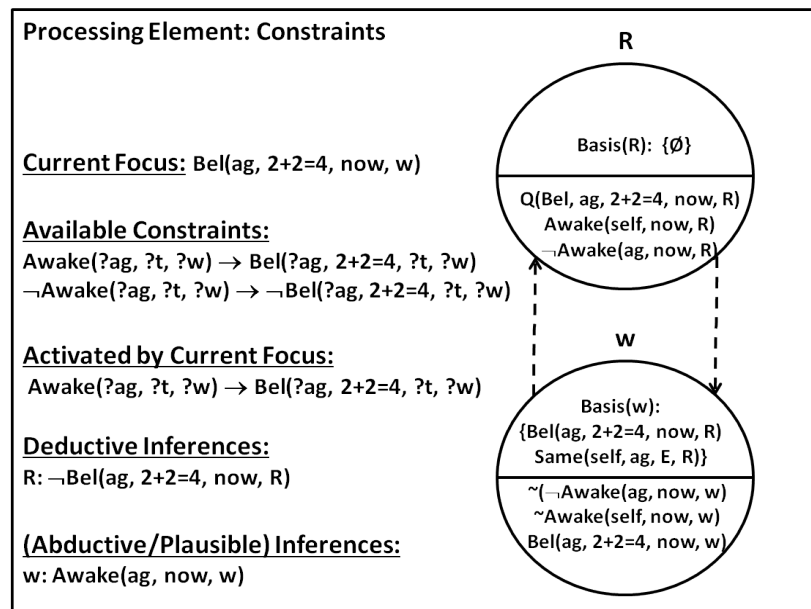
Processing Element: Constraints

Current Focus: Bel(ag, 2+2=4, now, w)

Available Constraints:
Awake(?ag, ?t, ?w) → Bel(?ag, 2+2=4, ?t, ?w)
¬Awake(?ag, ?t, ?w) → ¬Bel(?ag, 2+2=4, ?t, ?w)

Activated by Current Focus:
Awake(?ag, ?t, ?w) → Bel(?ag, 2+2=4, ?t, ?w)

Deductive Inferences:
R: ¬Bel(ag, 2+2=4, now, R)

(Abductive/Plausible) Inferences:
w: Awake(ag, now, w)

R

Basis(R): {Ø}

Q(Bel, ag, 2+2=4, now, R)
Awake(self, now, R)
¬Awake(ag, now, R)

w

Basis(w):
{Bel(ag, 2+2=4, now, R)
Same(self, ag, E, R)}

~(¬Awake(ag, now, w)
~Awake(self, now, w)
Bel(ag, 2+2=4, now, w)